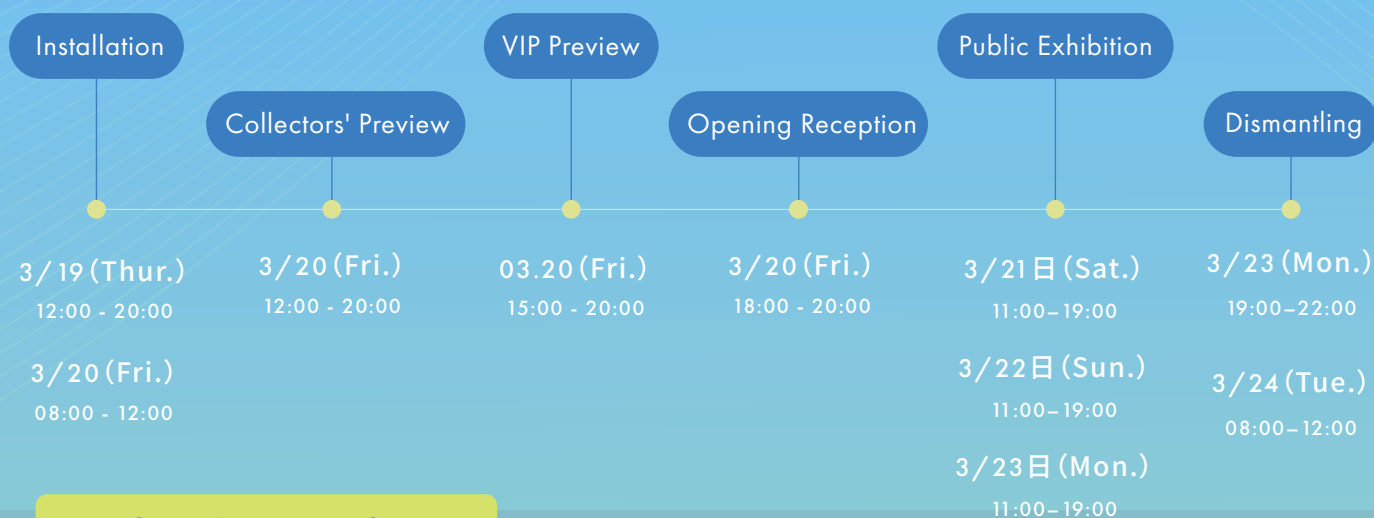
Installation

Collectors' Preview

VIP Preview

Opening Reception

Public Exhibition

Dismantling

3/19(Thur.)
12:00 - 20:00

3/20(Fri.)
08:00 - 12:00

3/20(Fri.)
12:00 - 20:00

03.20(Fri.)
15:00 - 20:00

3/20(Fri.)
18:00 - 20:00

3/21日(Sat.)
11:00–19:00

3/22日(Sun.)
11:00–19:00

3/23日(Mon.)
11:00–19:00

3/23(Mon.)
19:00–22:00

3/24(Tue.)
08:00–12:00